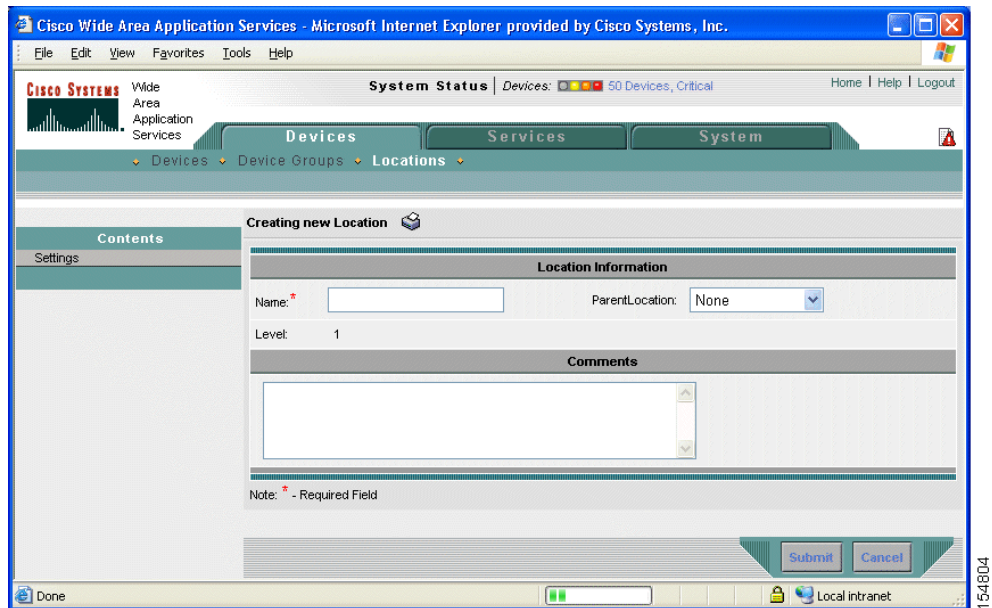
Cisco Wide Area Application Services - Microsoft Internet Explorer provided by Cisco Systems, Inc.

File Edit View Favorites Tools Help

Cisco Systems Wide Area Application Services

System Status | Devices: 50 Devices, Critical

Home | Help | Logout

Devices Services System

Devices Device Groups Locations

Contents

Settings

Creating new Location

Location Information

Name:*

ParentLocation: None

Level: 1

Comments

Note: * - Required Field

Submit Cancel

Done

Local intranet

154804